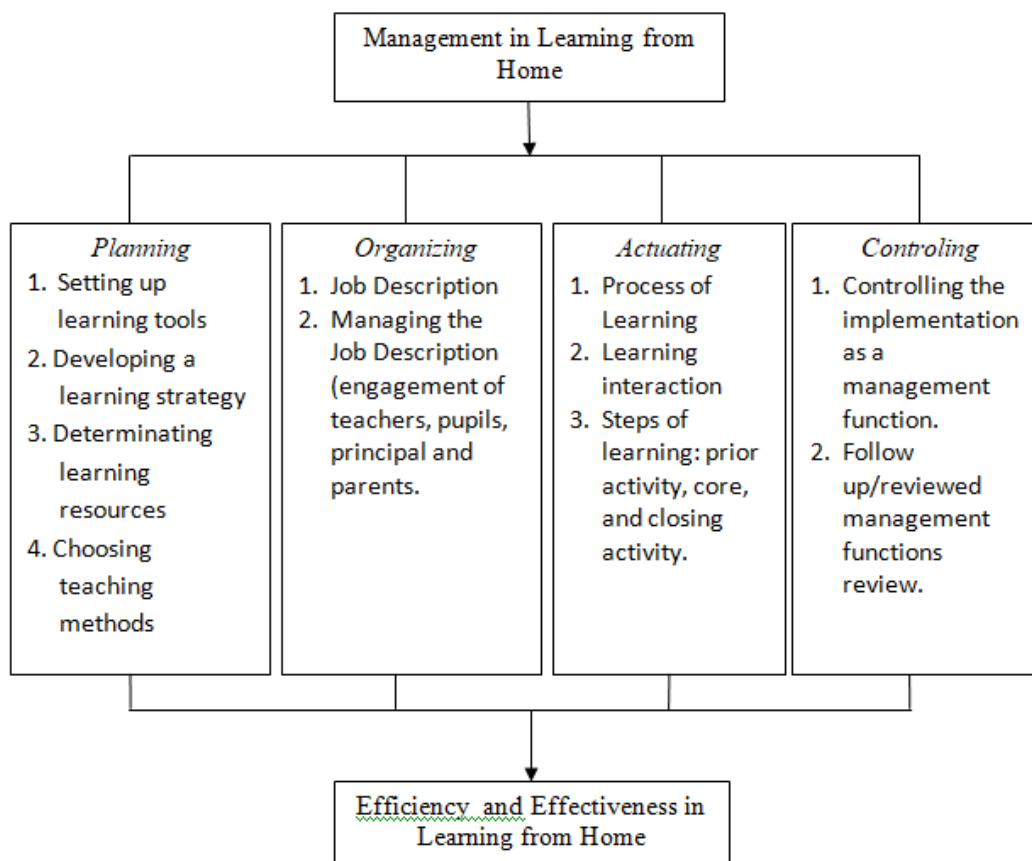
Management in Learning from Home

*Planning*
1. Setting up learning tools
2. Developing a learning strategy
3. Determinating learning resources
4. Choosing teaching methods

*Organizing*
1. Job Description
2. Managing the Job Description (engagement of teachers, pupils, principal and parents.

*Actuating*
1. Process of Learning
2. Learning interaction
3. Steps of learning: prior activity, core, and closing activity.

*Controling*
1. Controlling the implementation as a management function.
2. Follow up/reviewed management functions review.

Efficiency and Effectiveness in Learning from Home